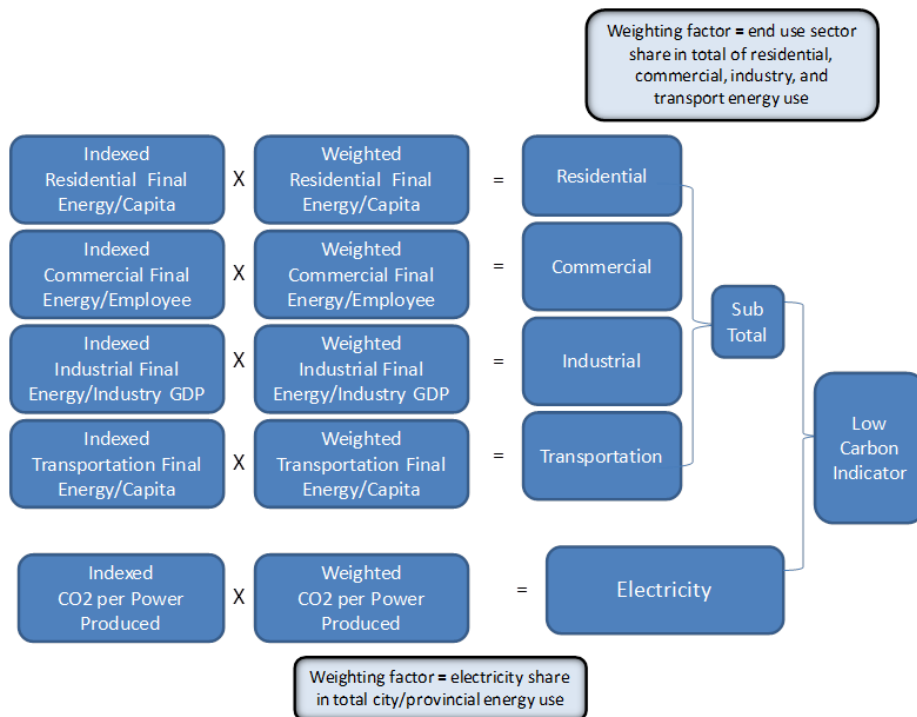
Weighting factor = end use sector share in total of residential, commercial, industry, and transport energy use

Indexed Residential Final Energy/Capita X Weighted Residential Final Energy/Capita = Residential

Indexed Commercial Final Energy/Employee X Weighted Commercial Final Energy/Employee = Commercial

Indexed Industrial Final Energy/Industry GDP X Weighted Industrial Final Energy/Industry GDP = Industrial

Indexed Transportation Final Energy/Capita X Weighted Transportation Final Energy/Capita = Transportation

Sub Total

Low Carbon Indicator

Indexed CO2 per Power Produced X Weighted CO2 per Power Produced = Electricity

Weighting factor = electricity share in total city/provincial energy use